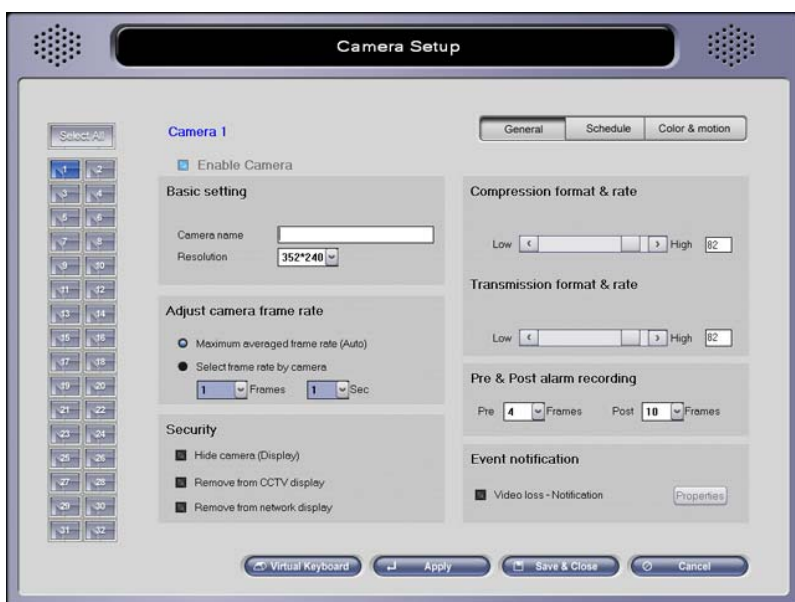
Camera Setup

Select All

1 2
3 4
5 6
7 8
9 10
11 12
13 14
15 16
17 18
19 20
21 22
23 24
25 26
27 28
29 30
31 32

Camera 1

General | Schedule | Color & motion

Enable Camera

Basic setting

Camera name
Resolution 352*240

Adjust camera frame rate

Maximum averaged frame rate (Auto)
Select frame rate by camera
1 Frames 1 Sec

Security

Hide camera (Display)
Remove from CCTV display
Remove from network display

Compression format & rate

Low High 82

Transmission format & rate

Low High 82

Pre & Post alarm recording

Pre 4 Frames Post 10 Frames

Event notification

Video loss - Notification Properties

Virtual Keyboard Apply Save & Close Cancel